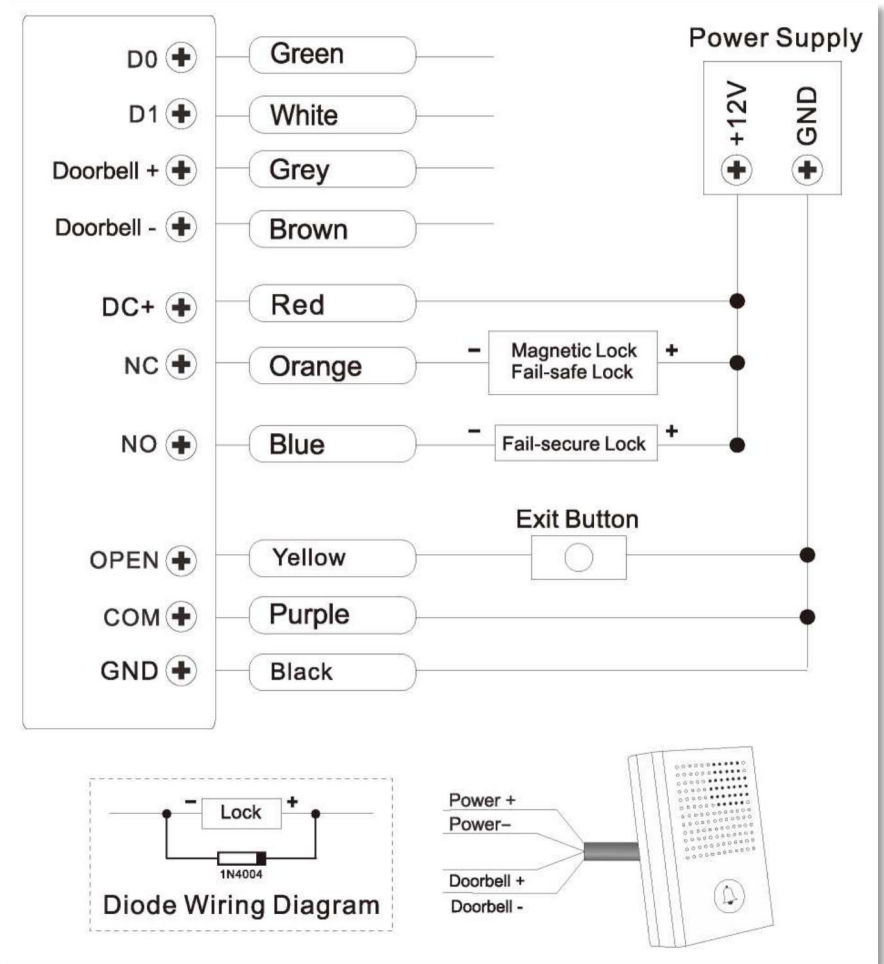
Power Supply

+12V GND

D0 Green
D1 White
Doorbell + Grey
Doorbell - Brown
DC+ Red
NC Orange
– Magnetic Lock Fail-safe Lock +
NO Blue
– Fail-secure Lock +
Exit Button
OPEN Yellow
COM Purple
GND Black

– Lock +
1N4004
Diode Wiring Diagram

Power +
Power–
Doorbell +
Doorbell -